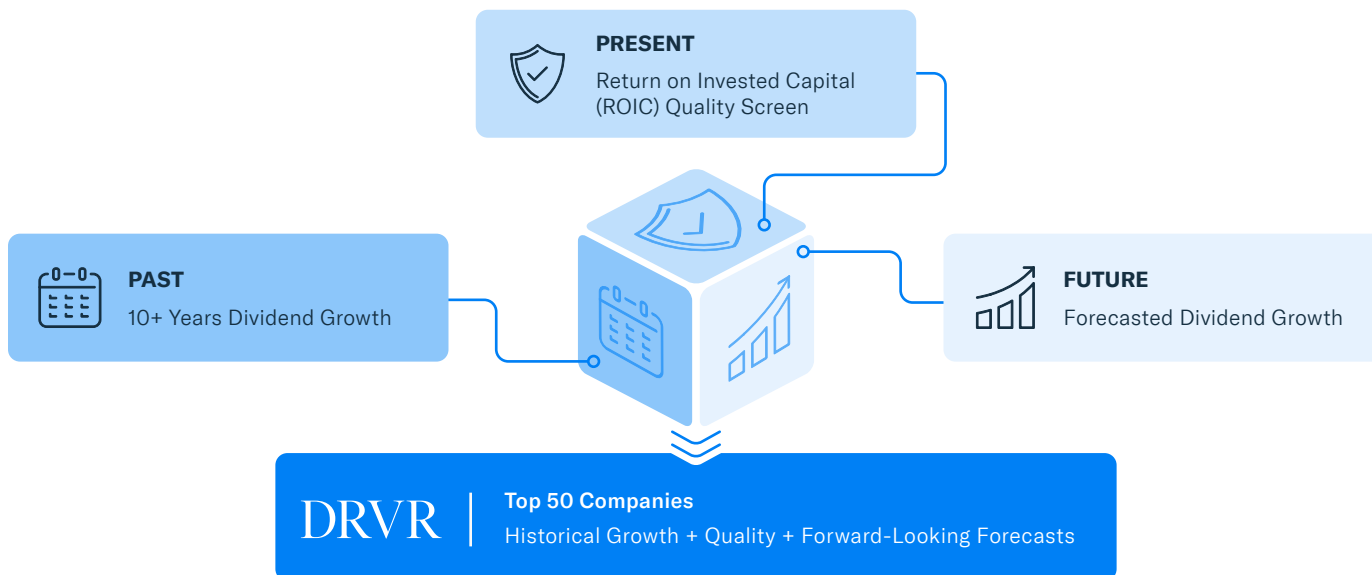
PRESENT
Return on Invested Capital (ROIC) Quality Screen

PAST
10+ Years Dividend Growth

FUTURE
Forecasted Dividend Growth

DRVR

Top 50 Companies
Historical Growth + Quality + Forward-Looking Forecasts